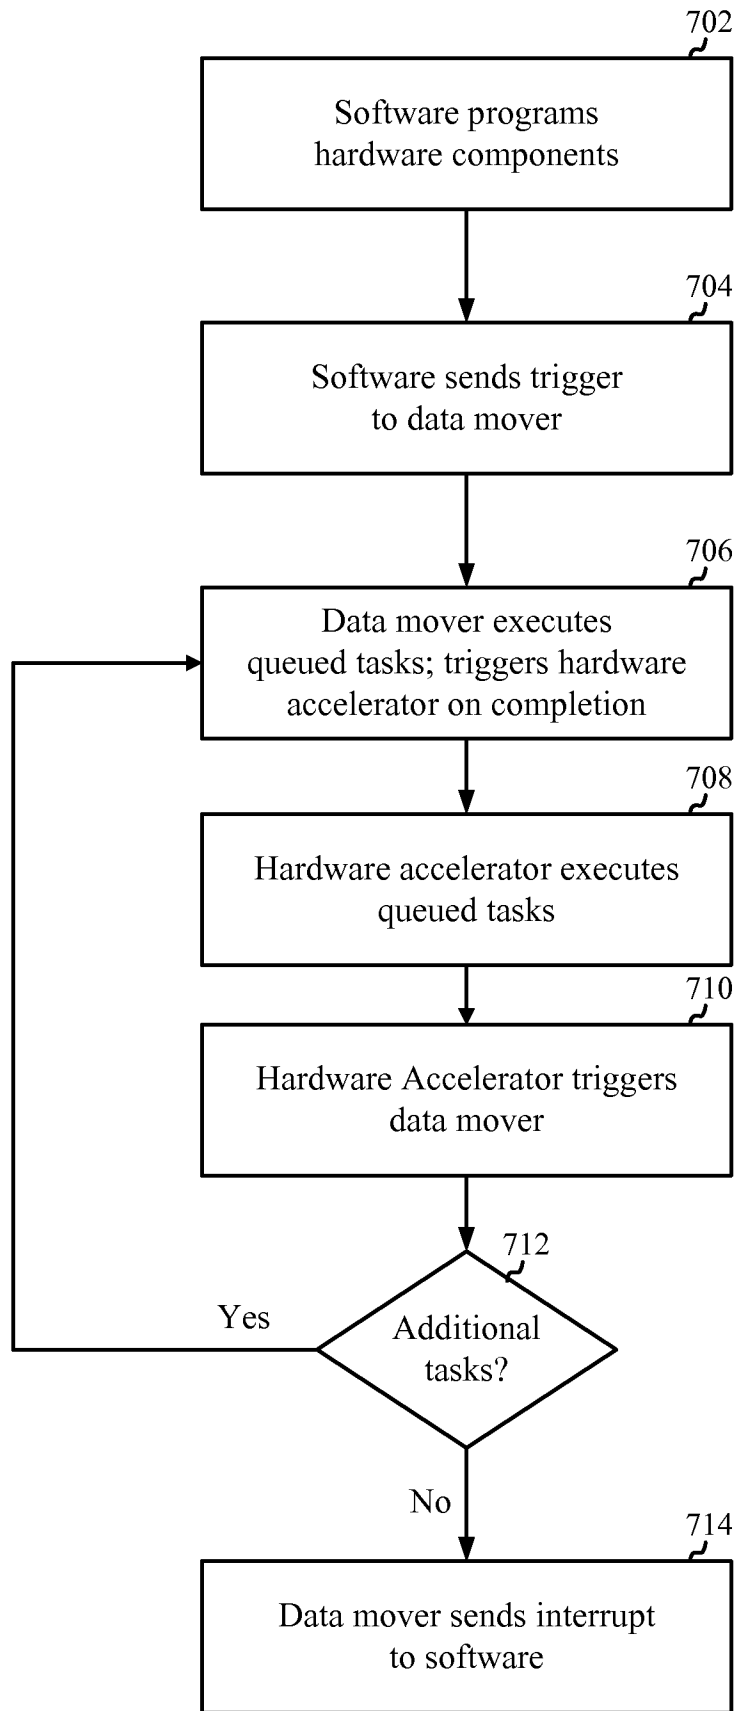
702

Software programs hardware components

704

Software sends trigger to data mover

706

Data mover executes queued tasks; triggers hardware accelerator on completion

708

Hardware accelerator executes queued tasks

710

Hardware Accelerator triggers data mover

712

Yes

Additional tasks?

No

714

Data mover sends interrupt to software